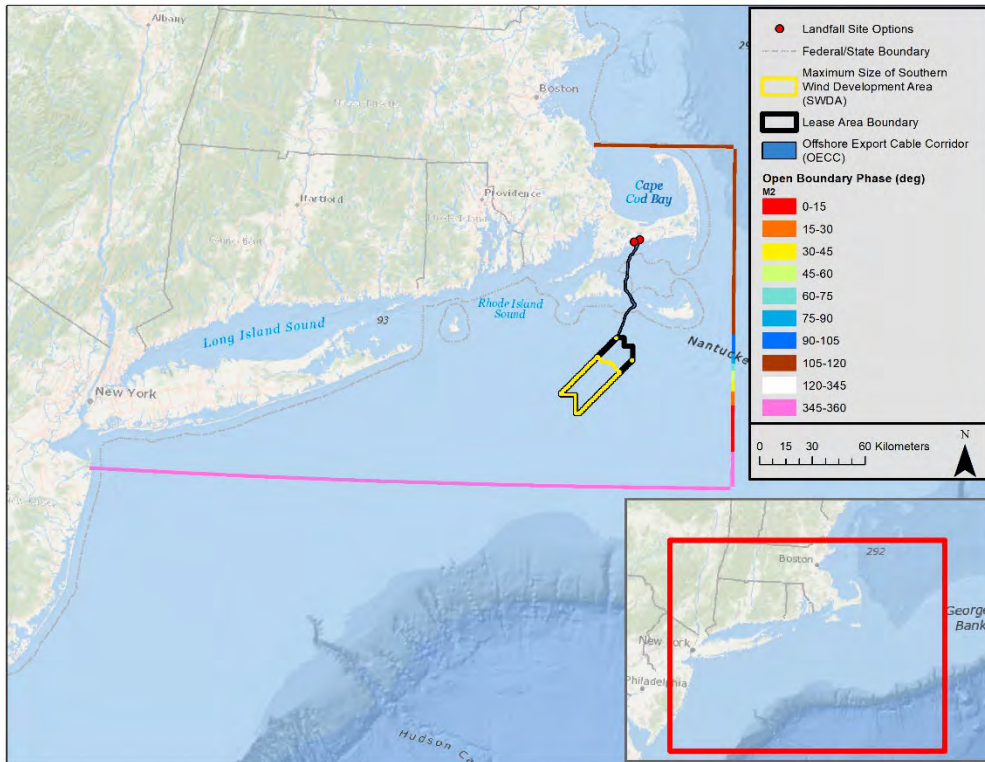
Albany

Boston

Hartford

Providence

Cape Cod Bay

Long Island Sound

93

Rhode Island Sound

Nantucke

New York

Hudson Ca

Landfall Site Options

Federal/State Boundary

Maximum Size of Southern Wind Development Area (SWDA)

Lease Area Boundary

Offshore Export Cable Corridor (OECC)

Open Boundary Phase (deg)

M2

0-15

15-30

30-45

45-60

60-75

75-90

90-105

105-120

120-345

345-360

0 15 30 60 Kilometers

N

Boston

292

New York

Philadelphia

George Bank